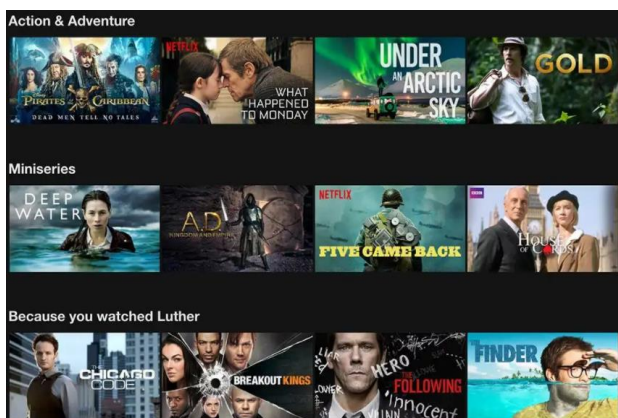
Action & Adventure

PIRATES CARIBBEAN
DEAD MEN TELL NO TALES

NETFLIX
WHAT HAPPENED TO MONDAY

UNDER AN ARCTIC SKY

GOLD

Miniseries

DEEP WATER

A.D. KINGDOM AND EMPIRE

NETFLIX
FIVE CAME BACK

BBC
House of Cards

Because you watched Luther

THE CHICAGO CODE

BREAKOUT KINGS

HERO
THE FOLLOWING
innocent

THE FINDER